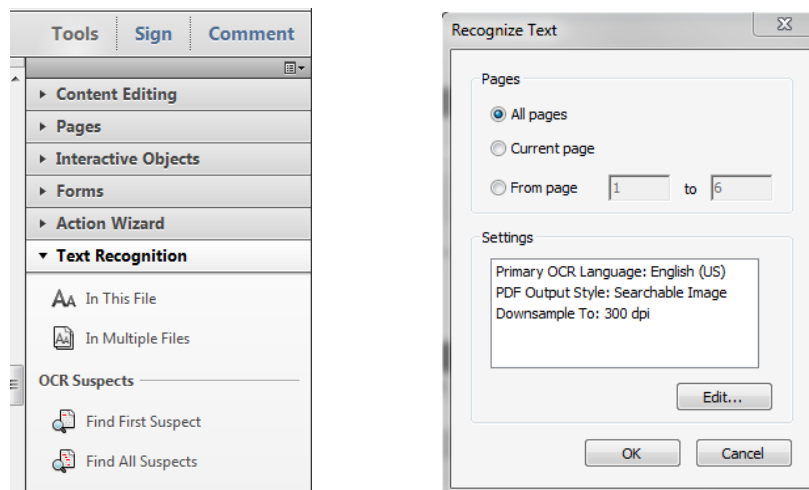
Tools | Sign | Comment

▸ Content Editing
▸ Pages
▸ Interactive Objects
▸ Forms
▸ Action Wizard
▾ Text Recognition

In This File
In Multiple Files

OCR Suspects

Find First Suspect
Find All Suspects

Recognize Text

Pages

All pages
Current page
From page 1 to 6

Settings

Primary OCR Language: English (US)
PDF Output Style: Searchable Image
Downsample To: 300 dpi

Edit...

OK Cancel